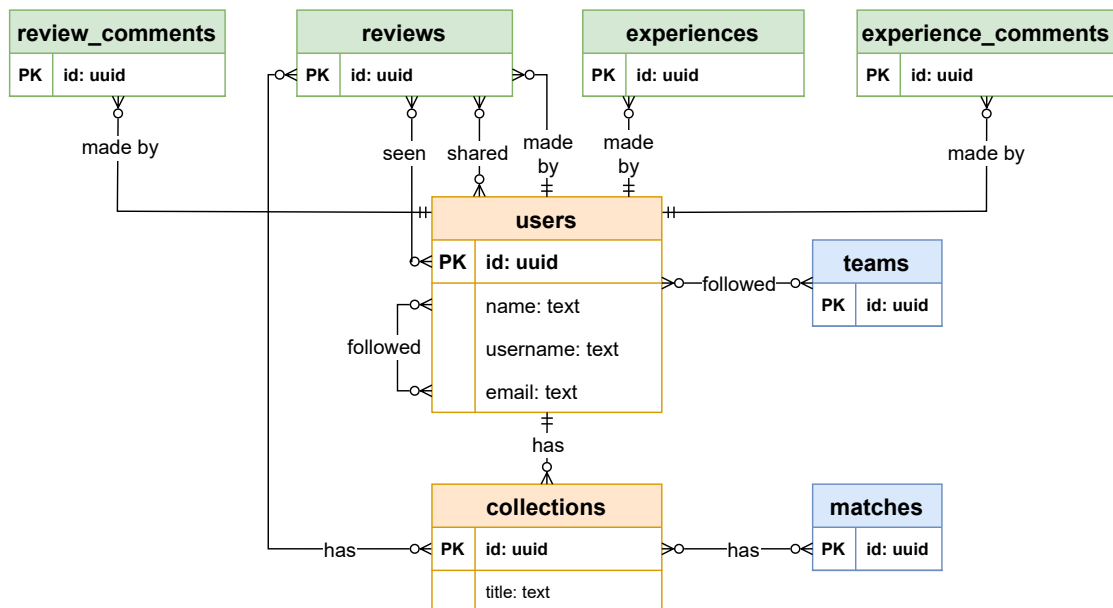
review_comments

| PK | id: uuid |
|---|---|

reviews

| PK | id: uuid |
|---|---|

experiences

| PK | id: uuid |
|---|---|

experience_comments

| PK | id: uuid |
|---|---|

made by

seen

shared

made by

made by

made by

users

| PK | id: uuid |
|---|---|
| | name: text |
| | username: text |
| | email: text |

followed

teams

| PK | id: uuid |
|---|---|

followed

has

collections

| PK | id: uuid |
|---|---|
| | title: text |

has

has

matches

| PK | id: uuid |
|---|---|